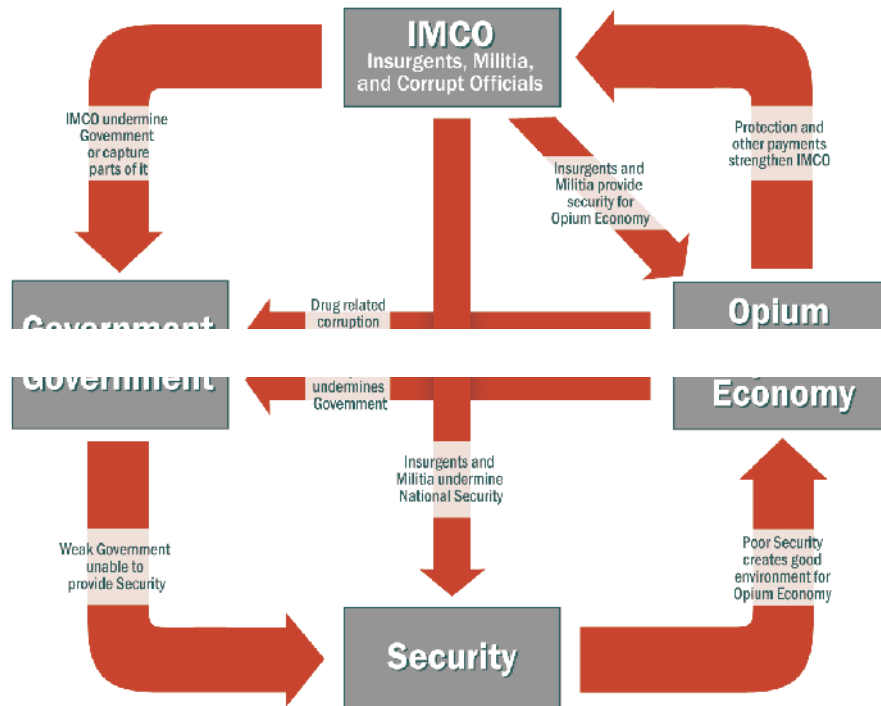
IMCO
Insurgents, Militia, and Corrupt Officials

IMCO undermine Government or capture parts of it

Protection and other payments strengthen IMCO

Insurgents and Militia provide security for Opium Economy

Government

Drug related corruption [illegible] undermines Government

Opium Economy

Insurgents and Militia undermine National Security

Weak Government unable to provide Security

Poor Security creates good environment for Opium Economy

Security